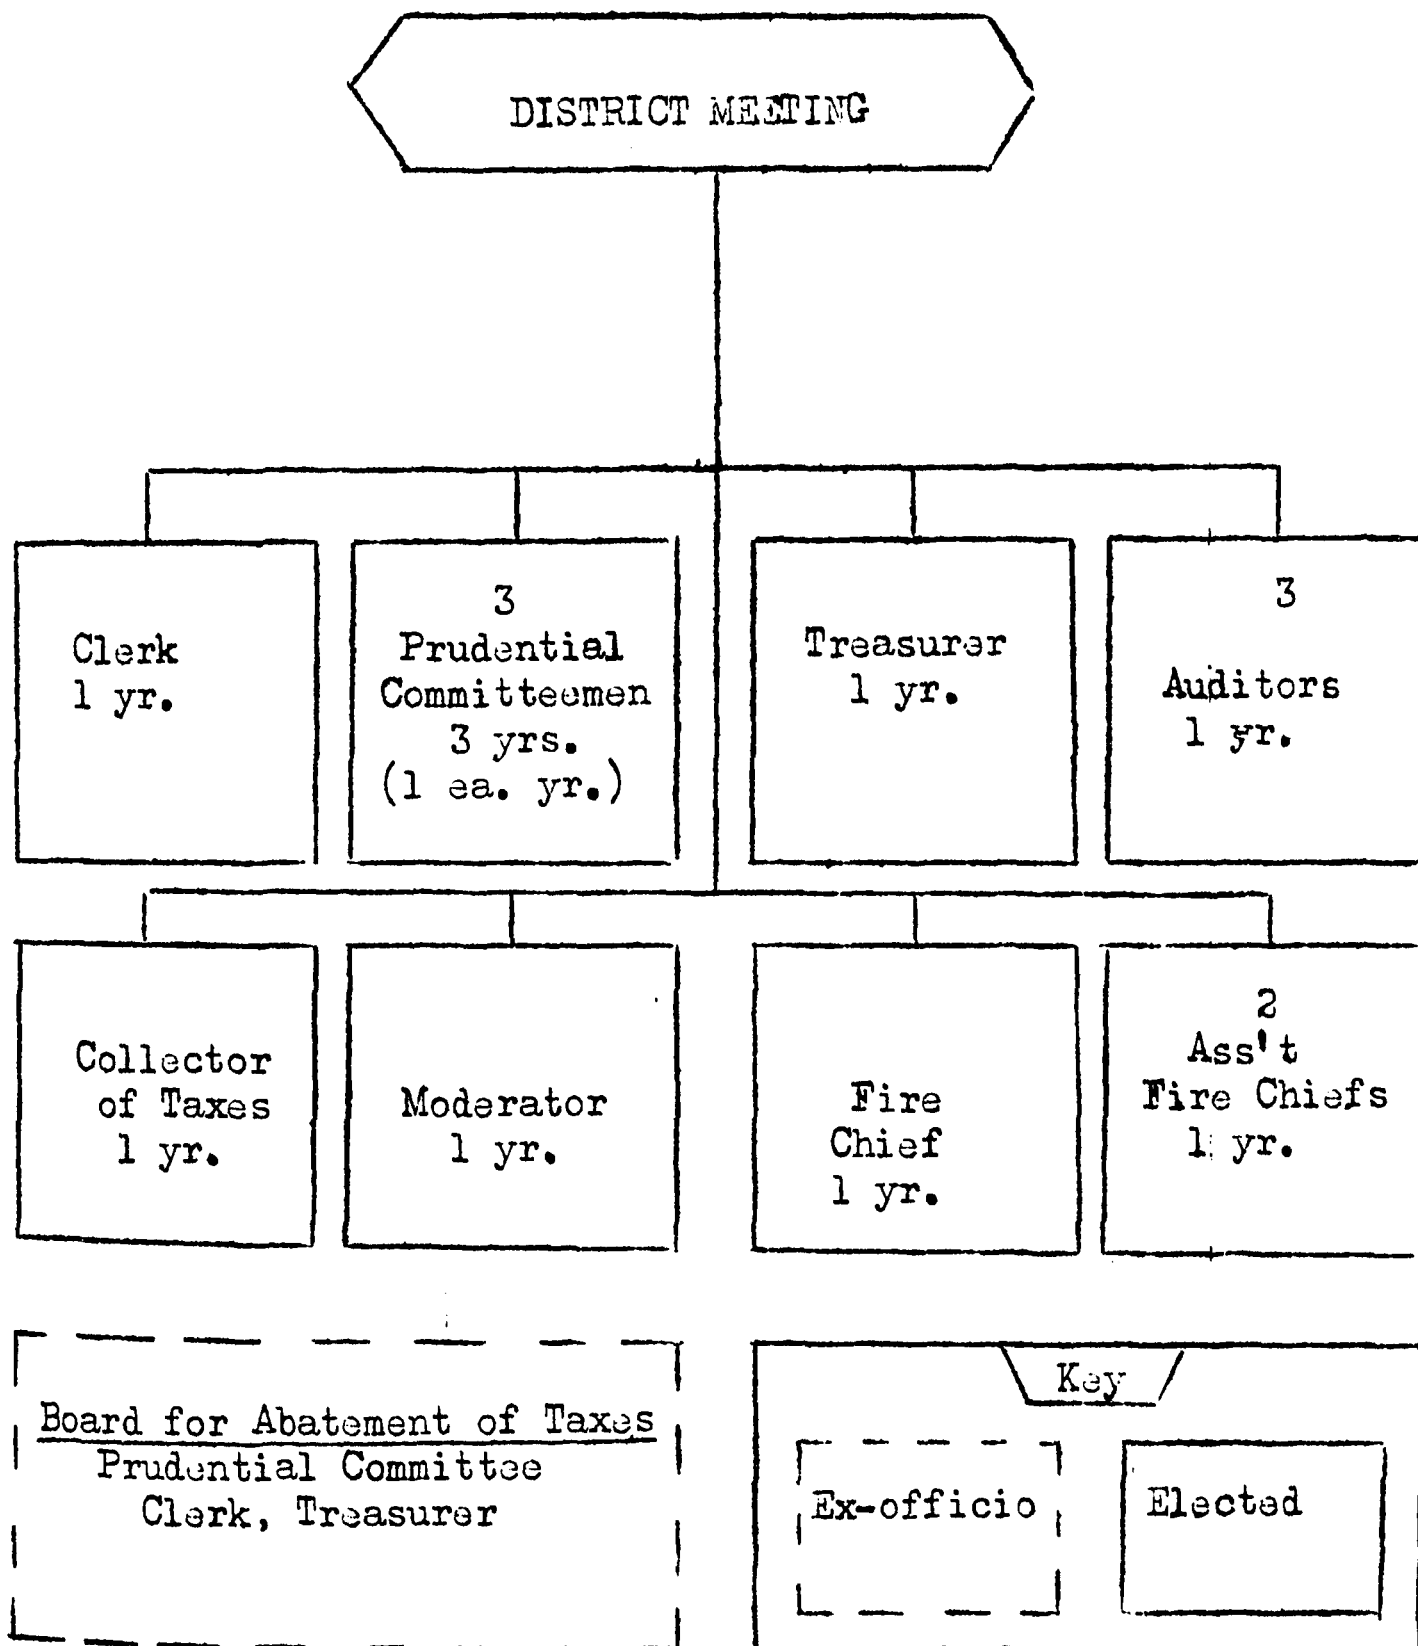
DISTRICT MEETING

Clerk
1 yr.

3
Prudential
Committeemen
3 yrs.
(1 ea. yr.)

Treasurer
1 yr.

3
Auditors
1 yr.

Collector
of Taxes
1 yr.

Moderator
1 yr.

Fire
Chief
1 yr.

2
Ass't
Fire Chiefs
1 yr.

Board for Abatement of Taxes
Prudential Committee
Clerk, Treasurer

Key

Ex-officio

Elected